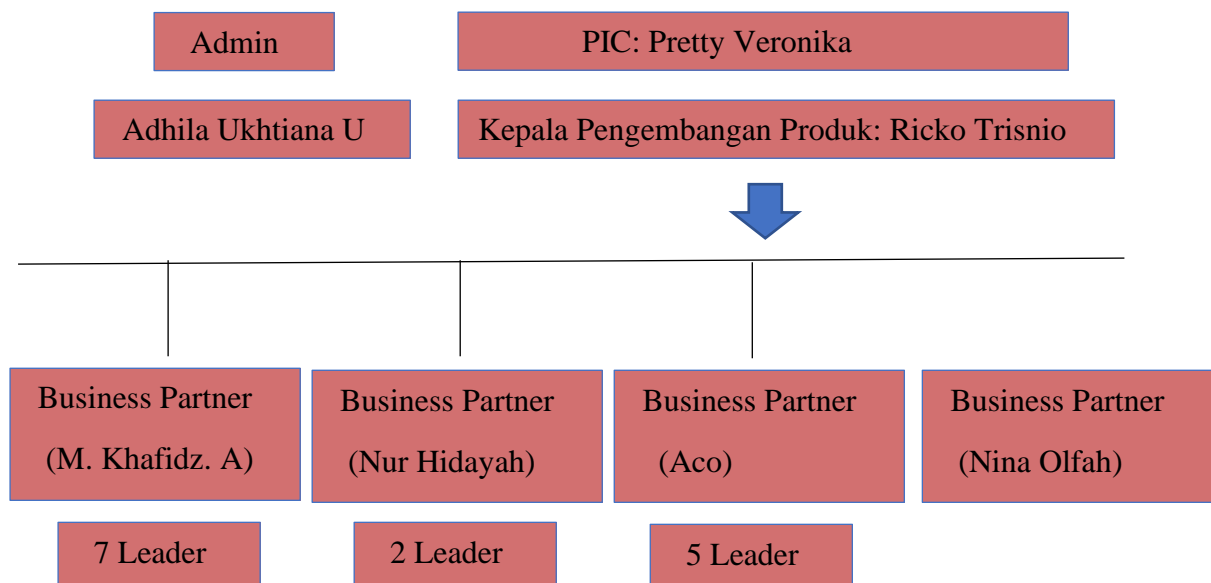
Admin

PIC: Pretty Veronika

Adhila Ukhtiana U

Kepala Pengembangan Produk: Ricko Trisnio

Business Partner
(M. Khafidz. A)

Business Partner
(Nur Hidayah)

Business Partner
(Aco)

Business Partner
(Nina Olfah)

7 Leader

2 Leader

5 Leader